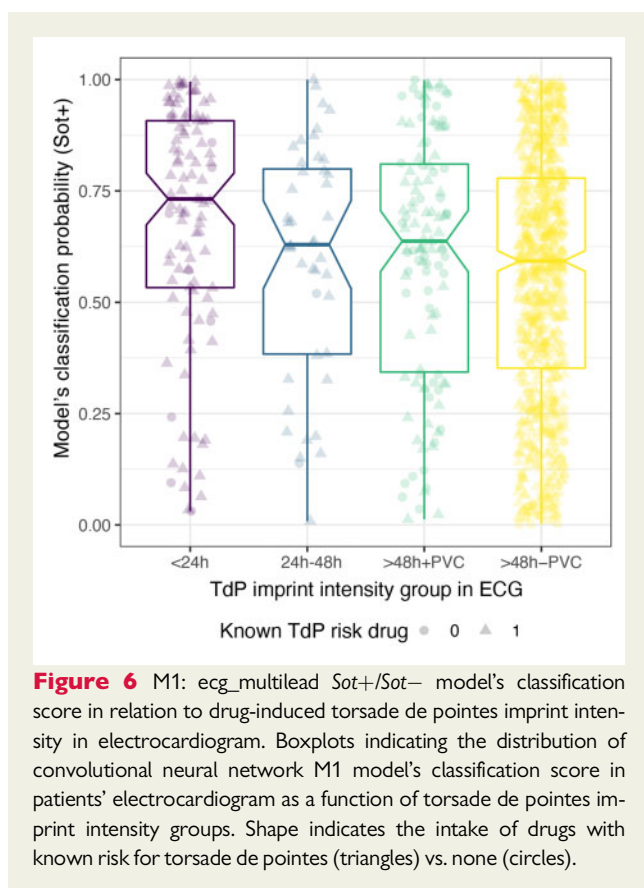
Model's classification probability (Sot+)

1.00
0.75
0.50
0.25
0.00

<24h
24h-48h
>48h+PVC
>48h−PVC

TdP imprint intensity group in ECG

Known TdP risk drug 0 1

**Figure 6** M1: ecg_multilead *Sot+/Sot−* model's classification score in relation to drug-induced torsade de pointes imprint intensity in electrocardiogram. Boxplots indicating the distribution of convolutional neural network M1 model's classification score in patients' electrocardiogram as a function of torsade de pointes imprint intensity groups. Shape indicates the intake of drugs with known risk for torsade de pointes (triangles) vs. none (circles).